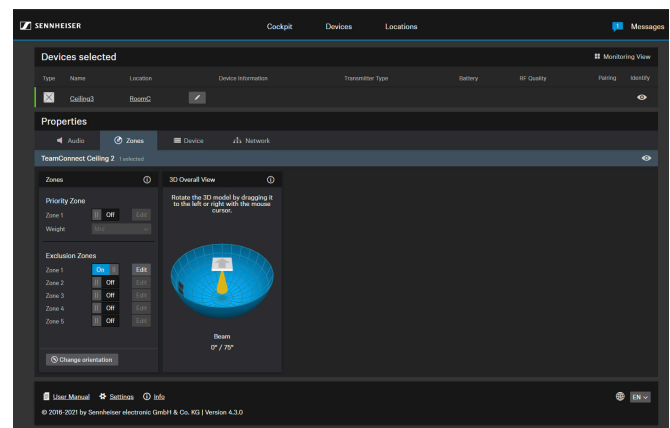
SENNHEISER

Cockpit Devices Locations

1 Messages

Devices selected

Monitoring View

| Type | Name | Location | Device Information | Transmitter Type | Battery | RF Quality | Pairing | Identify |
|---|---|---|---|---|---|---|---|---|
| | Ceiling3 | RoomC | | | | | | |

Properties

Audio Zones Device Network

TeamConnect Ceiling 2 1 selected

Zones

Priority Zone

Zone 1 Off Edit

Weight Mid

Exclusion Zones

Zone 1 On Edit

Zone 2 Off Edit

Zone 3 Off Edit

Zone 4 Off Edit

Zone 5 Off Edit

Change orientation

3D Overall View

Rotate the 3D model by dragging it to the left or right with the mouse cursor.

Beam

0° / 75°

User Manual Settings Info

EN

© 2016-2021 by Sennheiser electronic GmbH & Co. KG | Version 4.3.0